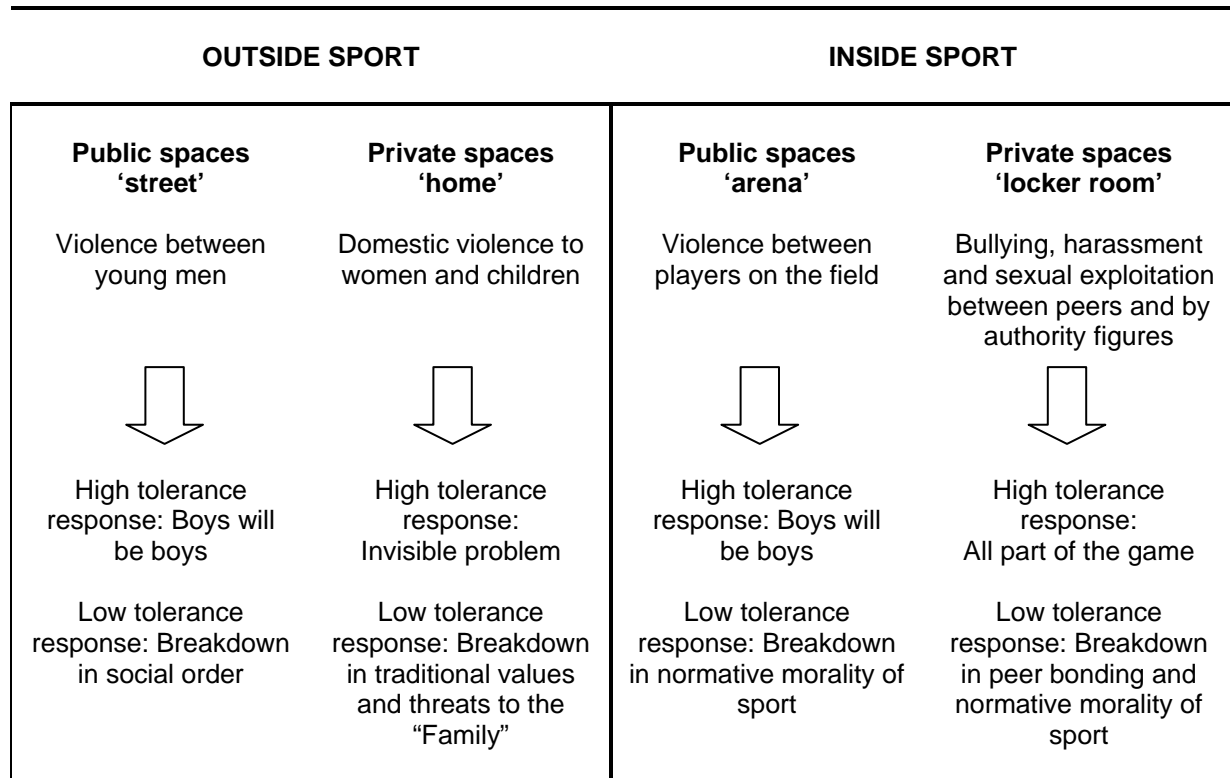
| OUTSIDE SPORT | | INSIDE SPORT | |
|---|---|---|---|
| **Public spaces 'street'** | **Private spaces 'home'** | **Public spaces 'arena'** | **Private spaces 'locker room'** |
| Violence between young men | Domestic violence to women and children | Violence between players on the field | Bullying, harassment and sexual exploitation between peers and by authority figures |
| High tolerance response: Boys will be boys | High tolerance response: Invisible problem | High tolerance response: Boys will be boys | High tolerance response: All part of the game |
| Low tolerance response: Breakdown in social order | Low tolerance response: Breakdown in traditional values and threats to the "Family" | Low tolerance response: Breakdown in normative morality of sport | Low tolerance response: Breakdown in peer bonding and normative morality of sport |